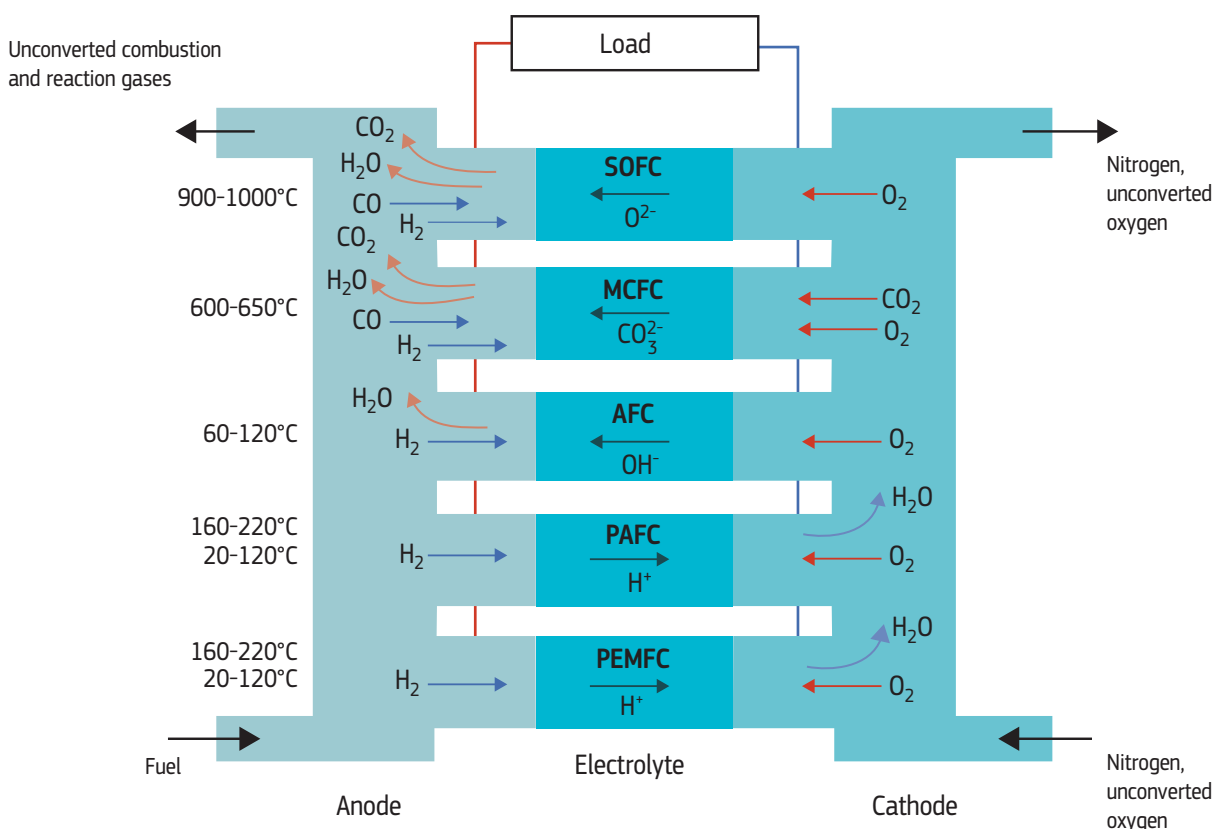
Unconverted combustion and reaction gases

Load

Nitrogen, unconverted oxygen

900-1000°C
$CO_2$
$H_2O$
CO
$H_2$
SOFC
$O^{2-}$
$O_2$

600-650°C
$CO_2$
$H_2O$
CO
$H_2$
MCFC
$CO_3^{2-}$
$CO_2$
$O_2$

60-120°C
$H_2O$
$H_2$
AFC
$OH^-$
$O_2$

160-220°C
20-120°C
$H_2$
PAFC
$H^+$
$H_2O$
$O_2$

160-220°C
20-120°C
$H_2$
PEMFC
$H^+$
$H_2O$
$O_2$

Fuel

Electrolyte

Nitrogen, unconverted oxygen

Anode

Cathode